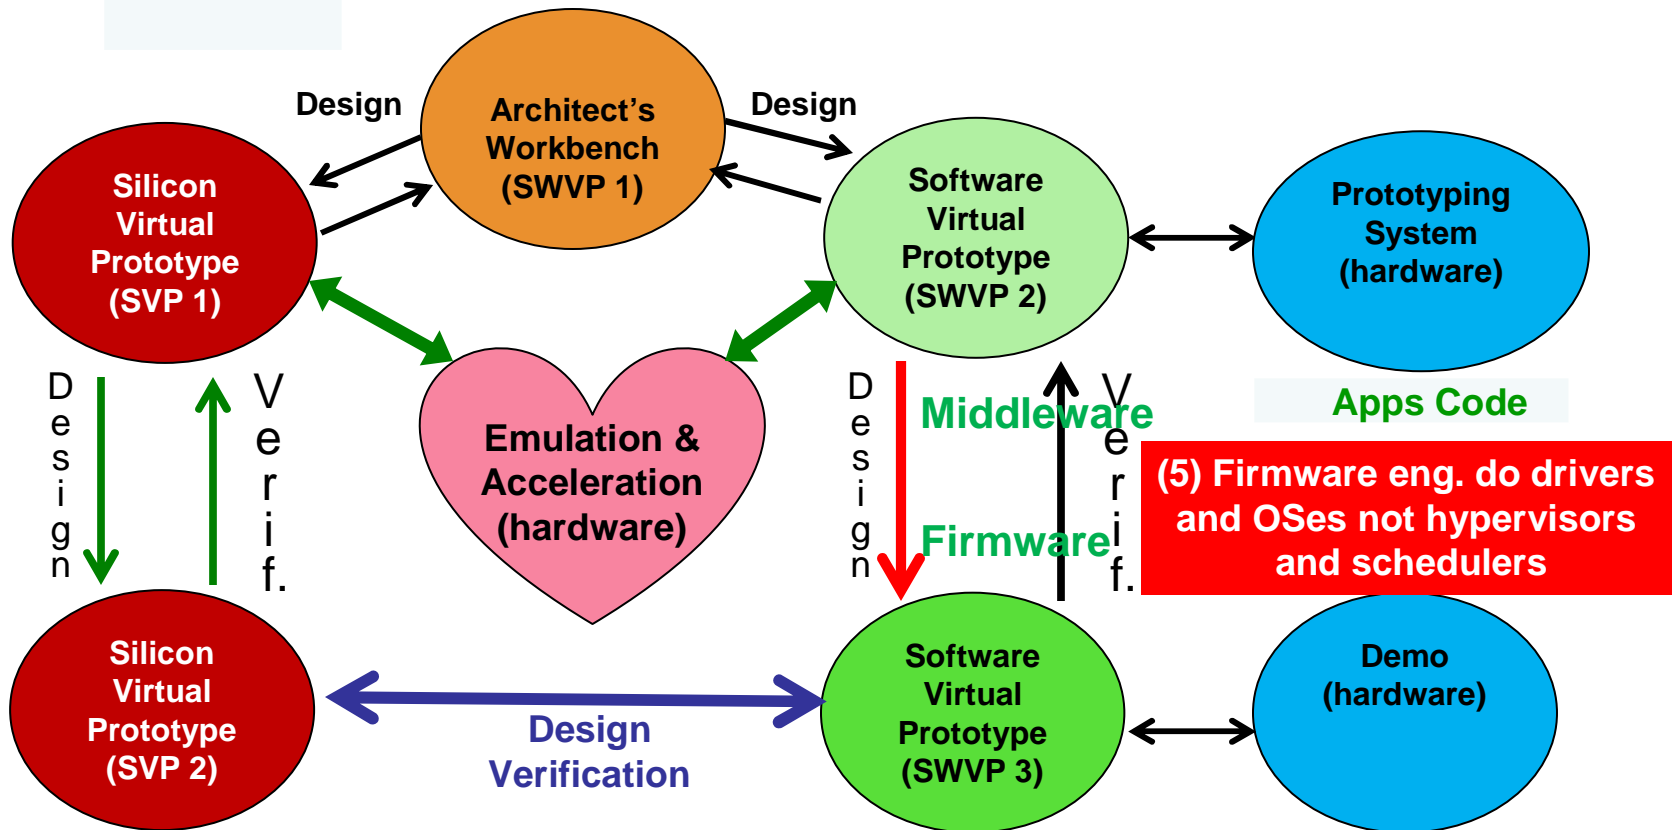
Design

Architect's Workbench (SWVP 1)

Design

Silicon Virtual Prototype (SVP 1)

Software Virtual Prototype (SWVP 2)

Prototyping System (hardware)

Design

Verif.

Emulation & Acceleration (hardware)

Design

Middleware

Verif.

Apps Code

Firmware

(5) Firmware eng. do drivers and OSes not hypervisors and schedulers

Silicon Virtual Prototype (SVP 2)

Design Verification

Software Virtual Prototype (SWVP 3)

Demo (hardware)